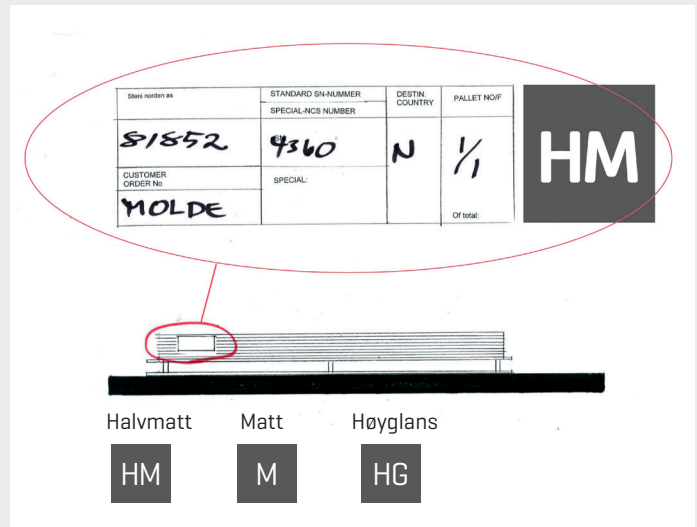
| Steni norden as | STANDARD SN-NUMMER | DESTIN. COUNTRY | PALLET NO/F |
|---|---|---|---|
| | SPECIAL-NCS NUMBER | | |
| 81852 | 4360 | N | 1/1 |
| CUSTOMER ORDER No | SPECIAL: | | |
| MOLDE | | | Of total: |

HM

Halvmatt Matt Høyglans

HM M HG